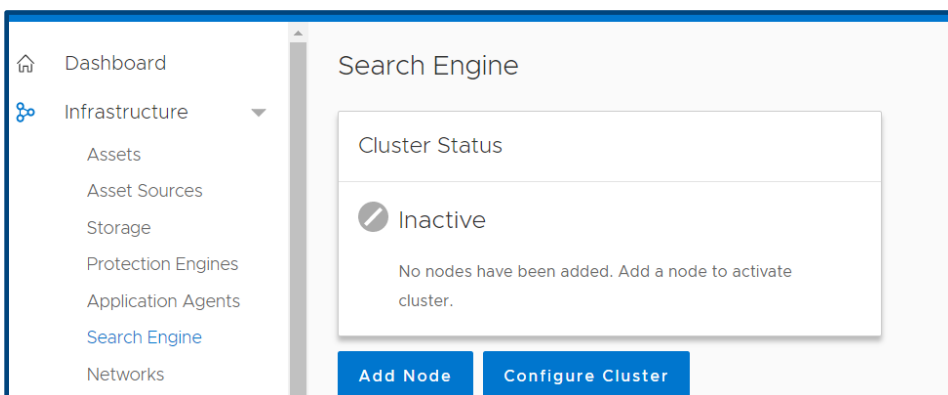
Dashboard
Infrastructure
Assets
Asset Sources
Storage
Protection Engines
Application Agents
Search Engine
Networks

Search Engine

Cluster Status

Inactive

No nodes have been added. Add a node to activate cluster.

Add Node
Configure Cluster